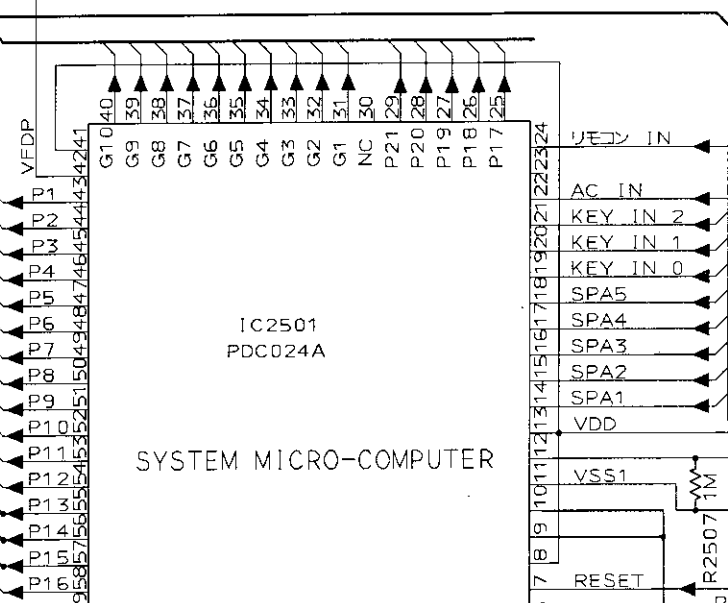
VFDP

40 39 38 37 36 35 34 33 32 31 30 29 28 27 26 25

G10 G9 G8 G7 G6 G5 G4 G3 G2 G1 NC P21 P20 P19 P18 P17

42 41 43 44 45 46 47 48 49 50 51 52 53 54 55 56 57 58 59

P1
P2
P3
P4
P5
P6
P7
P8
P9
P10
P11
P12
P13
P14
P15
P16

IC2501
PDC024A

SYSTEM MICRO-COMPUTER

24 23 22 21 20 19 18 17 16 15 14 13 12 11 10 9 8 7

リモコン IN
AC IN
KEY IN 2
KEY IN 1
KEY IN 0
SPA5
SPA4
SPA3
SPA2
SPA1
VDD
VSS1
RESET

R2507
1M